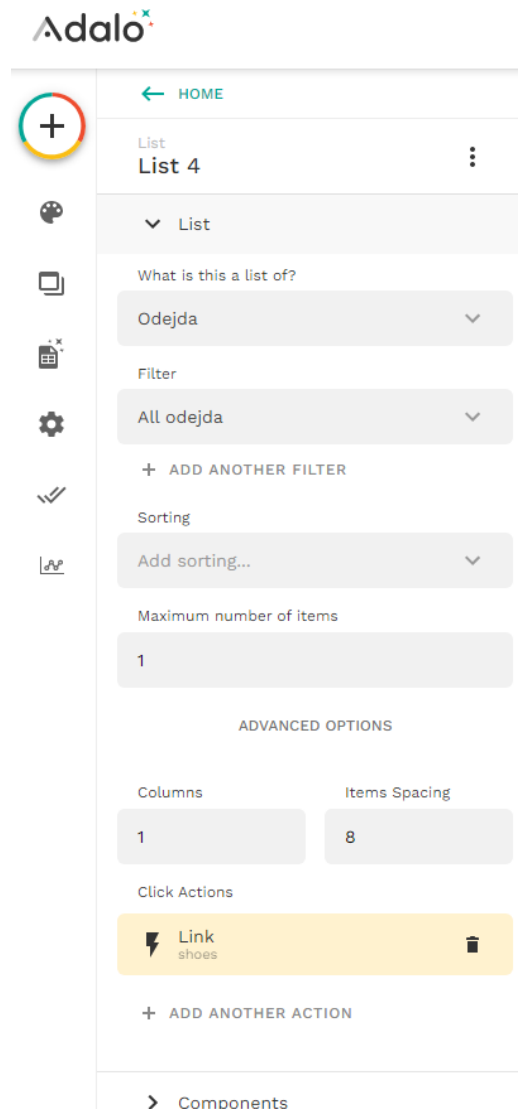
Adalo

HOME

List
List 4

List

What is this a list of?

Odejda

Filter

All odejda

+ ADD ANOTHER FILTER

Sorting

Add sorting...

Maximum number of items

1

ADVANCED OPTIONS

Columns

1

Items Spacing

8

Click Actions

Link
shoes

+ ADD ANOTHER ACTION

Components